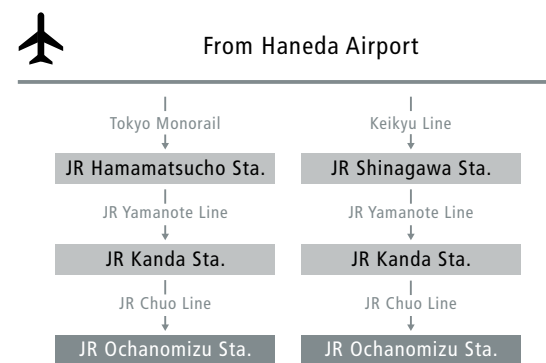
From Haneda Airport

Tokyo Monorail

JR Hamamatsucho Sta.

JR Yamanote Line

JR Kanda Sta.

JR Chuo Line

JR Ochanomizu Sta.

Keikyu Line

JR Shinagawa Sta.

JR Yamanote Line

JR Kanda Sta.

JR Chuo Line

JR Ochanomizu Sta.